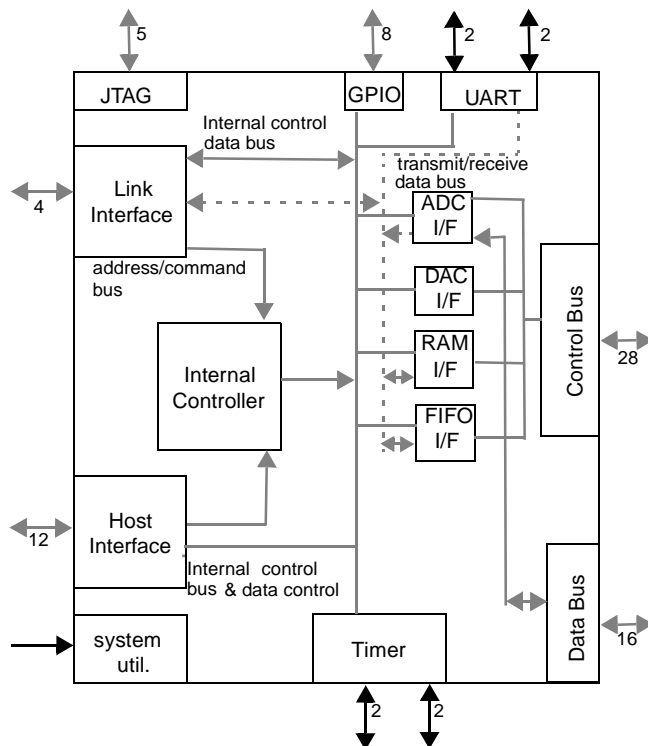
5
8
2
2
JTAG
GPIO
UART
Internal control data bus
transmit/receive data bus
4
Link Interface
ADC I/F
address/command bus
DAC I/F
RAM I/F
Control Bus
28
Internal Controller
FIFO I/F
12
Host Interface
Internal control bus & data control
Data Bus
16
system util.
Timer
2
2